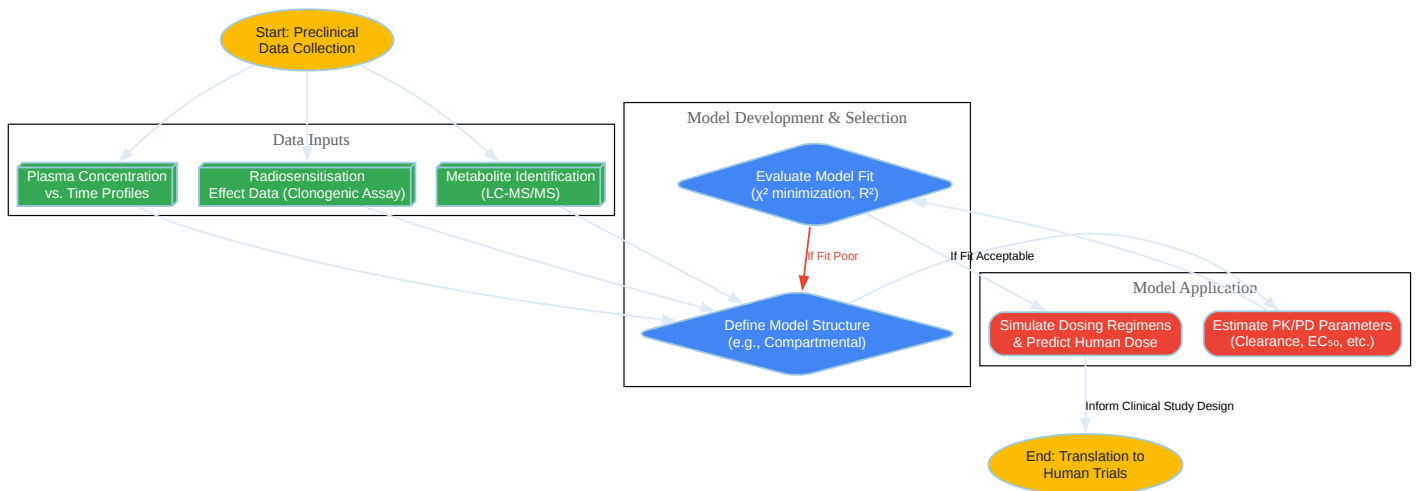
Start: Preclinical Data Collection

Data Inputs

Plasma Concentration vs. Time Profiles

Radiosensitisation Effect Data (Clonogenic Assay)

Metabolite Identification (LC-MS/MS)

Model Development & Selection

Evaluate Model Fit ($\chi^2$ minimization, $R^2$)

If Fit Poor

If Fit Acceptable

Define Model Structure (e.g., Compartmental)

Model Application

Simulate Dosing Regimens & Predict Human Dose

Estimate PK/PD Parameters (Clearance, $EC_{50}$, etc.)

Inform Clinical Study Design

End: Translation to Human Trials